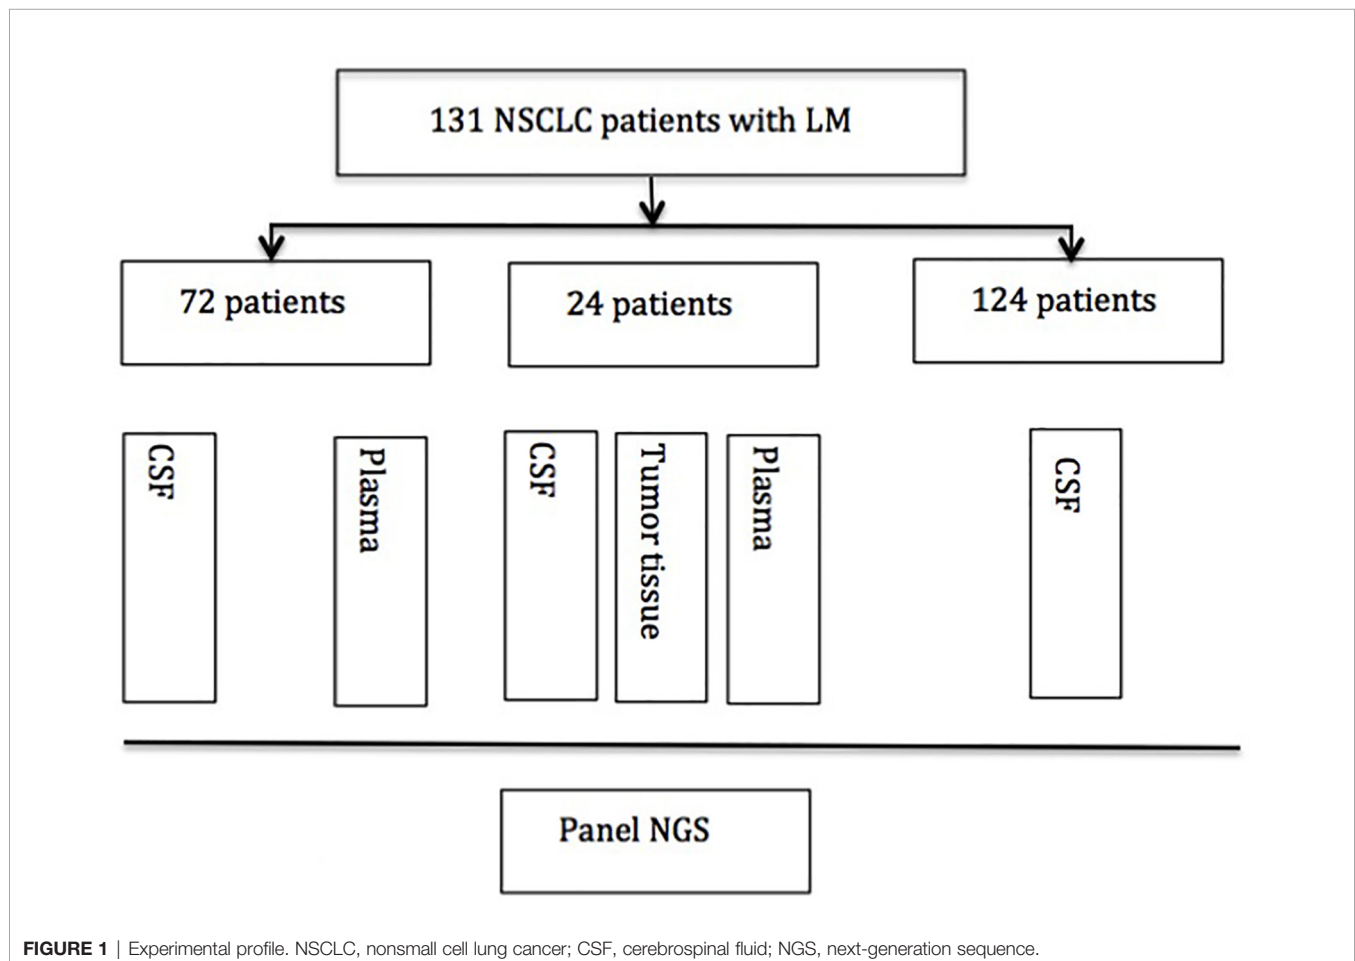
131 NSCLC patients with LM

72 patients

24 patients

124 patients

CSF

Plasma

CSF

Tumor tissue

Plasma

CSF

Panel NGS

FIGURE 1 | Experimental profile. NSCLC, nonsmall cell lung cancer; CSF, cerebrospinal fluid; NGS, next-generation sequence.